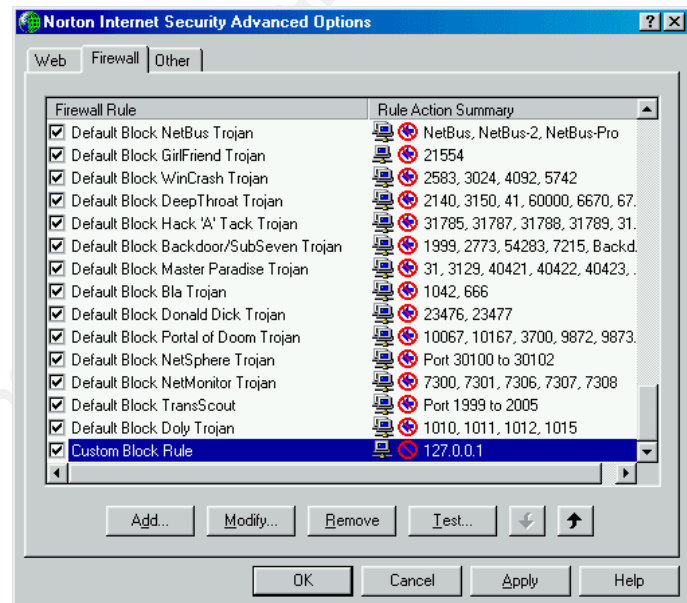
Norton Internet Security Advanced Options

? X

Web | Firewall | Other

| Firewall Rule | Rule Action Summary |
|---|---|
| Default Block NetBus Trojan | NetBus, NetBus-2, NetBus-Pro |
| Default Block GirlFriend Trojan | 21554 |
| Default Block WinCrash Trojan | 2583, 3024, 4092, 5742 |
| Default Block DeepThroat Trojan | 2140, 3150, 41, 60000, 6670, 67. |
| Default Block Hack 'A' Tack Trojan | 31785, 31787, 31788, 31789, 31. |
| Default Block Backdoor/SubSeven Trojan | 1999, 2773, 54283, 7215, Backd. |
| Default Block Master Paradise Trojan | 31, 3129, 40421, 40422, 40423, . |
| Default Block Bla Trojan | 1042, 666 |
| Default Block Donald Dick Trojan | 23476, 23477 |
| Default Block Portal of Doom Trojan | 10067, 10167, 3700, 9872, 9873. |
| Default Block NetSphere Trojan | Port 30100 to 30102 |
| Default Block NetMonitor Trojan | 7300, 7301, 7306, 7307, 7308 |
| Default Block TransScout | Port 1999 to 2005 |
| Default Block Doly Trojan | 1010, 1011, 1012, 1015 |
| Custom Block Rule | 127.0.0.1 |

Add... Modify... Remove Test...

OK Cancel Apply Help